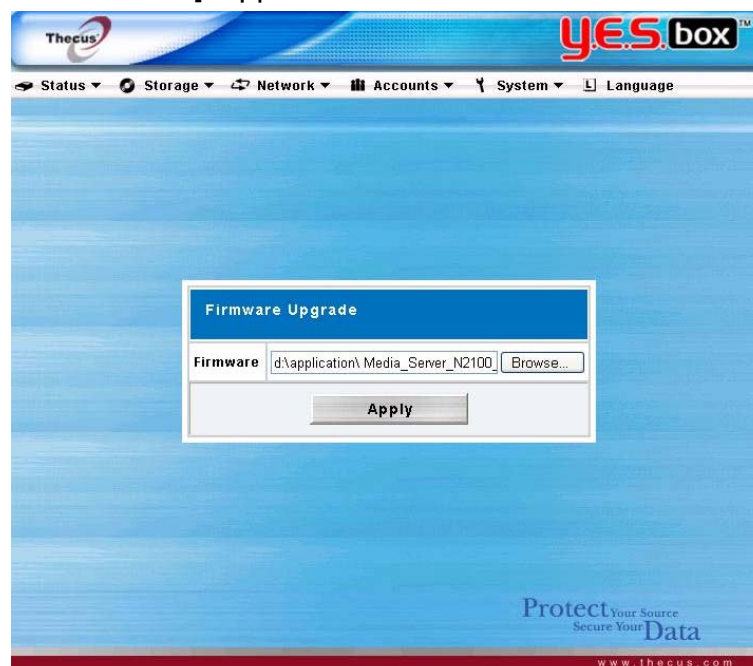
Thecus

Y.E.S. box™

Status ▾ Storage ▾ Network ▾ Accounts ▾ System ▾ Language

Firmware Upgrade

| Firmware | d:\application\ Media_Server_N2100 Browse... |
|---|---|
| Apply | |

Protect Your Source
Secure Your Data

www.thecus.com